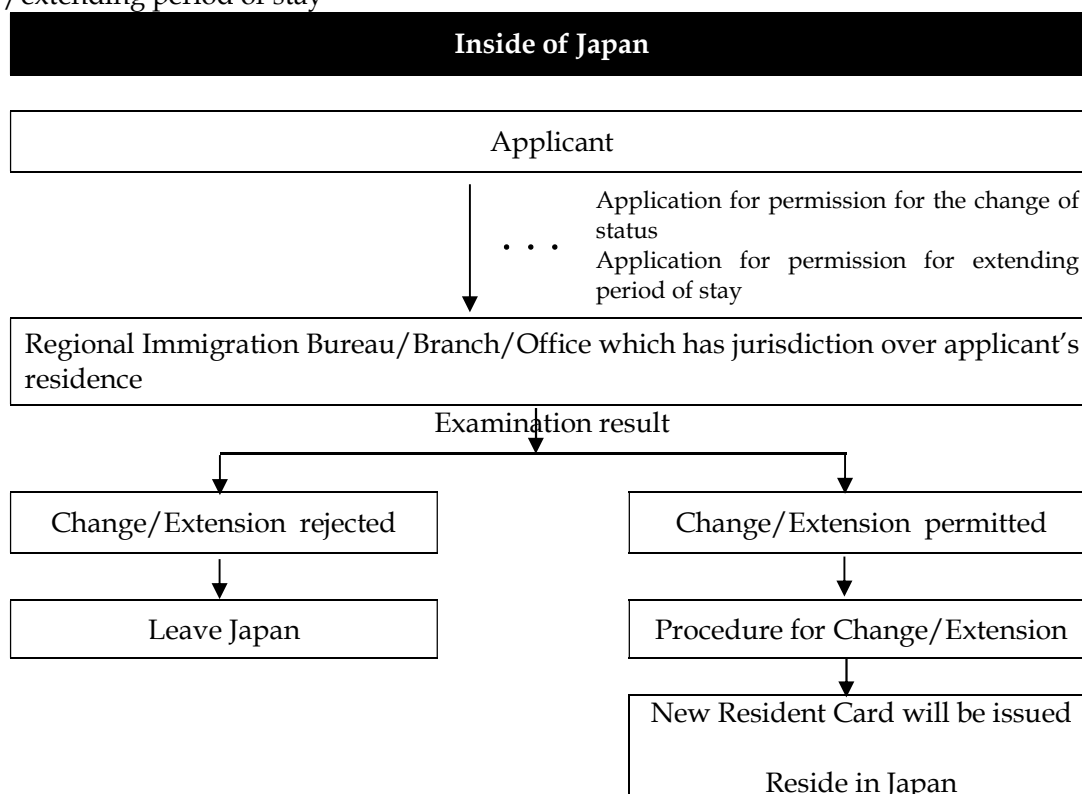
/ extending period of stay

Inside of Japan

Applicant

・・・

Application for permission for the change of status
Application for permission for extending period of stay

Regional Immigration Bureau/Branch/Office which has jurisdiction over applicant's residence

Examination result

Change/Extension rejected

Leave Japan

Change/Extension permitted

Procedure for Change/Extension

New Resident Card will be issued

Reside in Japan